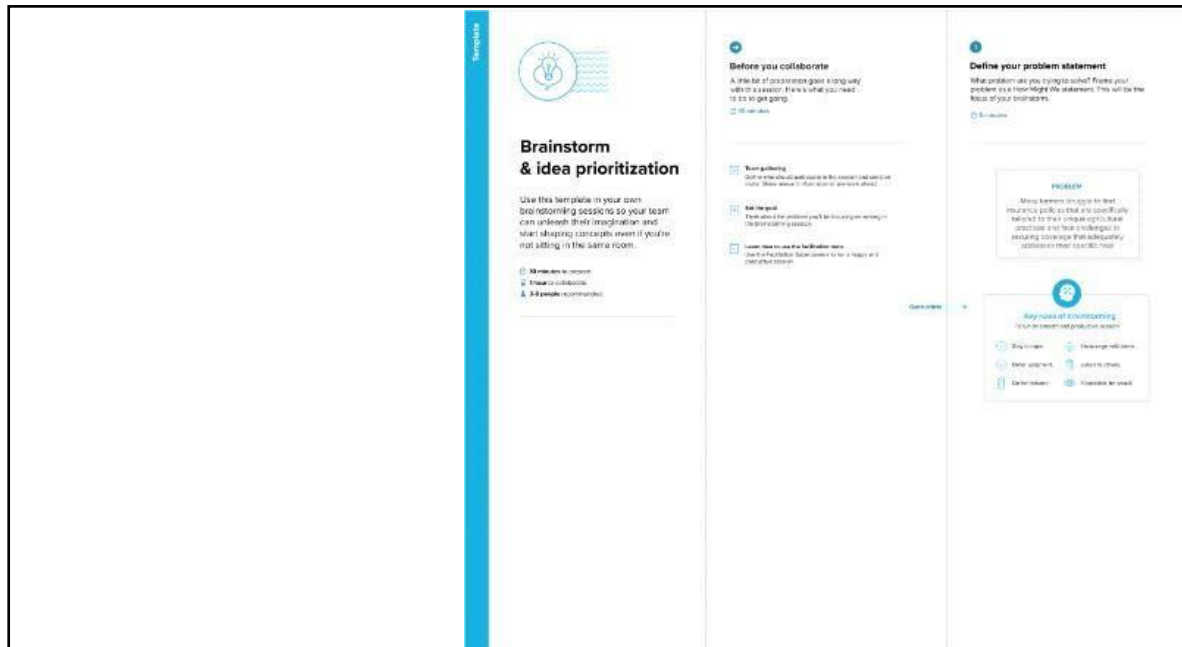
Template

Brainstorm & idea prioritization

Use this template in your own brainstorming sessions so your team can unleash their imagination and start shaping concepts even if you're not sitting in the same room.

10 minutes to prepare
1 hour to collaborate
2-8 people recommended

Before you collaborate

A little bit of preparation goes a long way with this session. Here's what you need to do to get going.

10 minutes

Team gathering
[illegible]

Set the goal
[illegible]

Learn how to use the facilitation tools
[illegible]

Open article

Define your problem statement

What problem are you trying to solve? Frame your problem as a How Might We statement. This will be the focus of your brainstorm.

5 minutes

PROBLEM

Many farmers struggle to find insurance policies that are specifically tailored to their unique agricultural practices and face challenges in securing coverage that adequately addresses their specific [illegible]

Key rules of brainstorming
To run an smooth and productive session

Stay in topic.
Encourage wild ideas.
Defer judgment.
Listen to others.
Go for volume.
If possible, be visual.